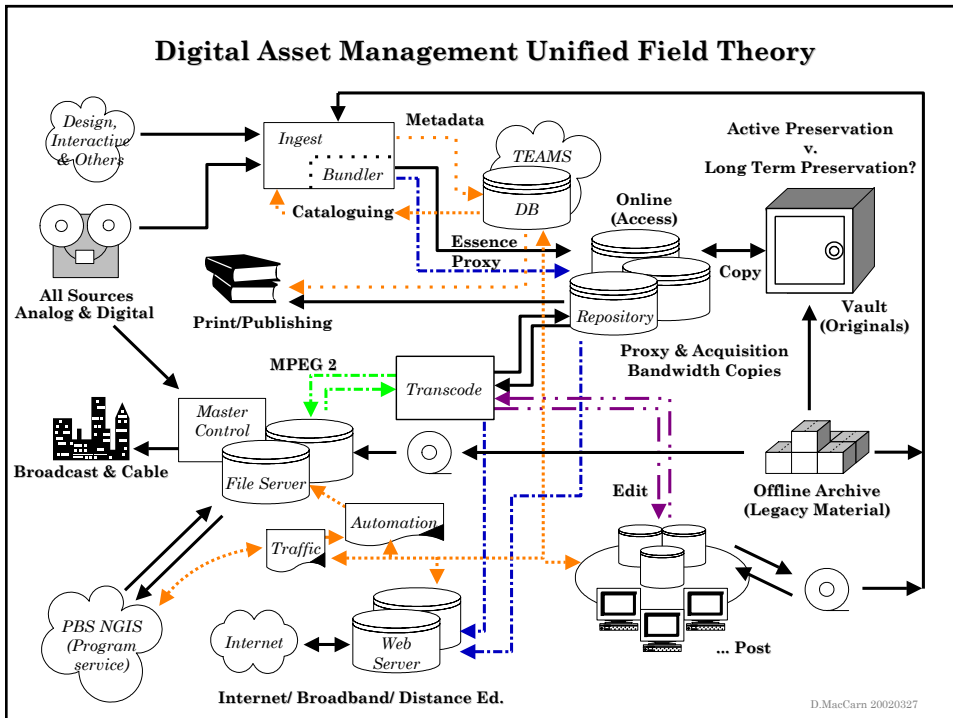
Digital Asset Management Unified Field Theory

Design, Interactive & Others

Ingest

Bundler

Metadata

TEAMS

DB

Cataloguing

Active Preservation v. Long Term Preservation?

Online (Access)

Essence

Proxy

Copy

All Sources Analog & Digital

Print/Publishing

Repository

Vault (Originals)

MPEG 2

Transcode

Proxy & Acquisition Bandwidth Copies

Master Control

File Server

Broadcast & Cable

Edit

Offline Archive (Legacy Material)

Automation

Traffic

PBS NGIS (Program service)

Internet

Web Server

... Post

Internet/ Broadband/ Distance Ed.

D.MacCarn 20020327